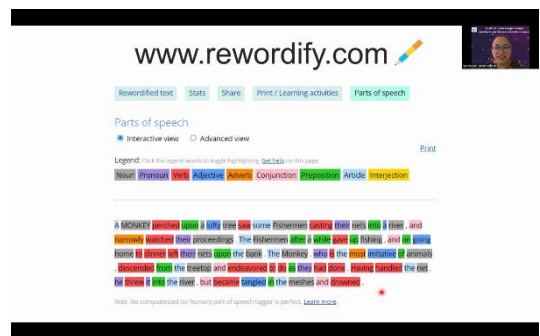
www.rewordify.com

Rewordified text | Stats | Share | Print / Learning activities | Parts of speech

Parts of speech

Interactive view Advanced view

Print

Legend: Click the legend words to toggle highlighting. Get help on this page.

Noun Pronoun Verb Adjective Adverb Conjunction Preposition Article Interjection

A MONKEY perched upon a lofty tree saw some Fishermen casting their nets into a river , and narrowly watched their proceedings . The Fishermen after a while gave up fishing , and on going home to dinner left their nets upon the bank . The Monkey , who is the most imitative of animals , descended from the treetop and endeavored to do as they had done . Having handled the net , he threw it into the river , but became tangled in the meshes and drowned .

Note: No computerized (or human) part of speech tagger is perfect. Learn more.